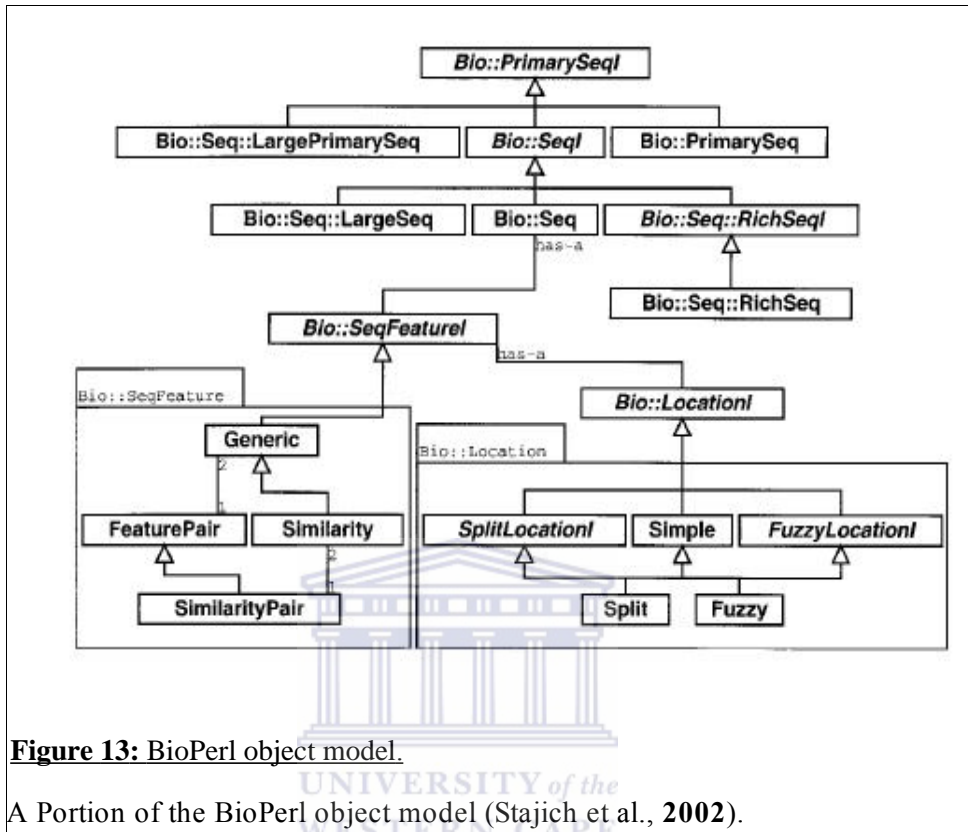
Bio::PrimarySeqI

Bio::Seq::LargePrimarySeq

Bio::SeqI

Bio::PrimarySeq

Bio::Seq::LargeSeq

Bio::Seq

Bio::Seq::RichSeqI

has-a

Bio::Seq::RichSeq

Bio::SeqFeatureI

has-a

Bio::SeqFeature

Bio::LocationI

Generic

Bio::Location

2

1

FeaturePair

Similarity

SplitLocationI

Simple

FuzzyLocationI

2

1

SimilarityPair

Split

Fuzzy

**Figure 13:** BioPerl object model.

UNIVERSITY of the

A Portion of the BioPerl object model (Stajich et al., **2002**).

WESTERN CAPE